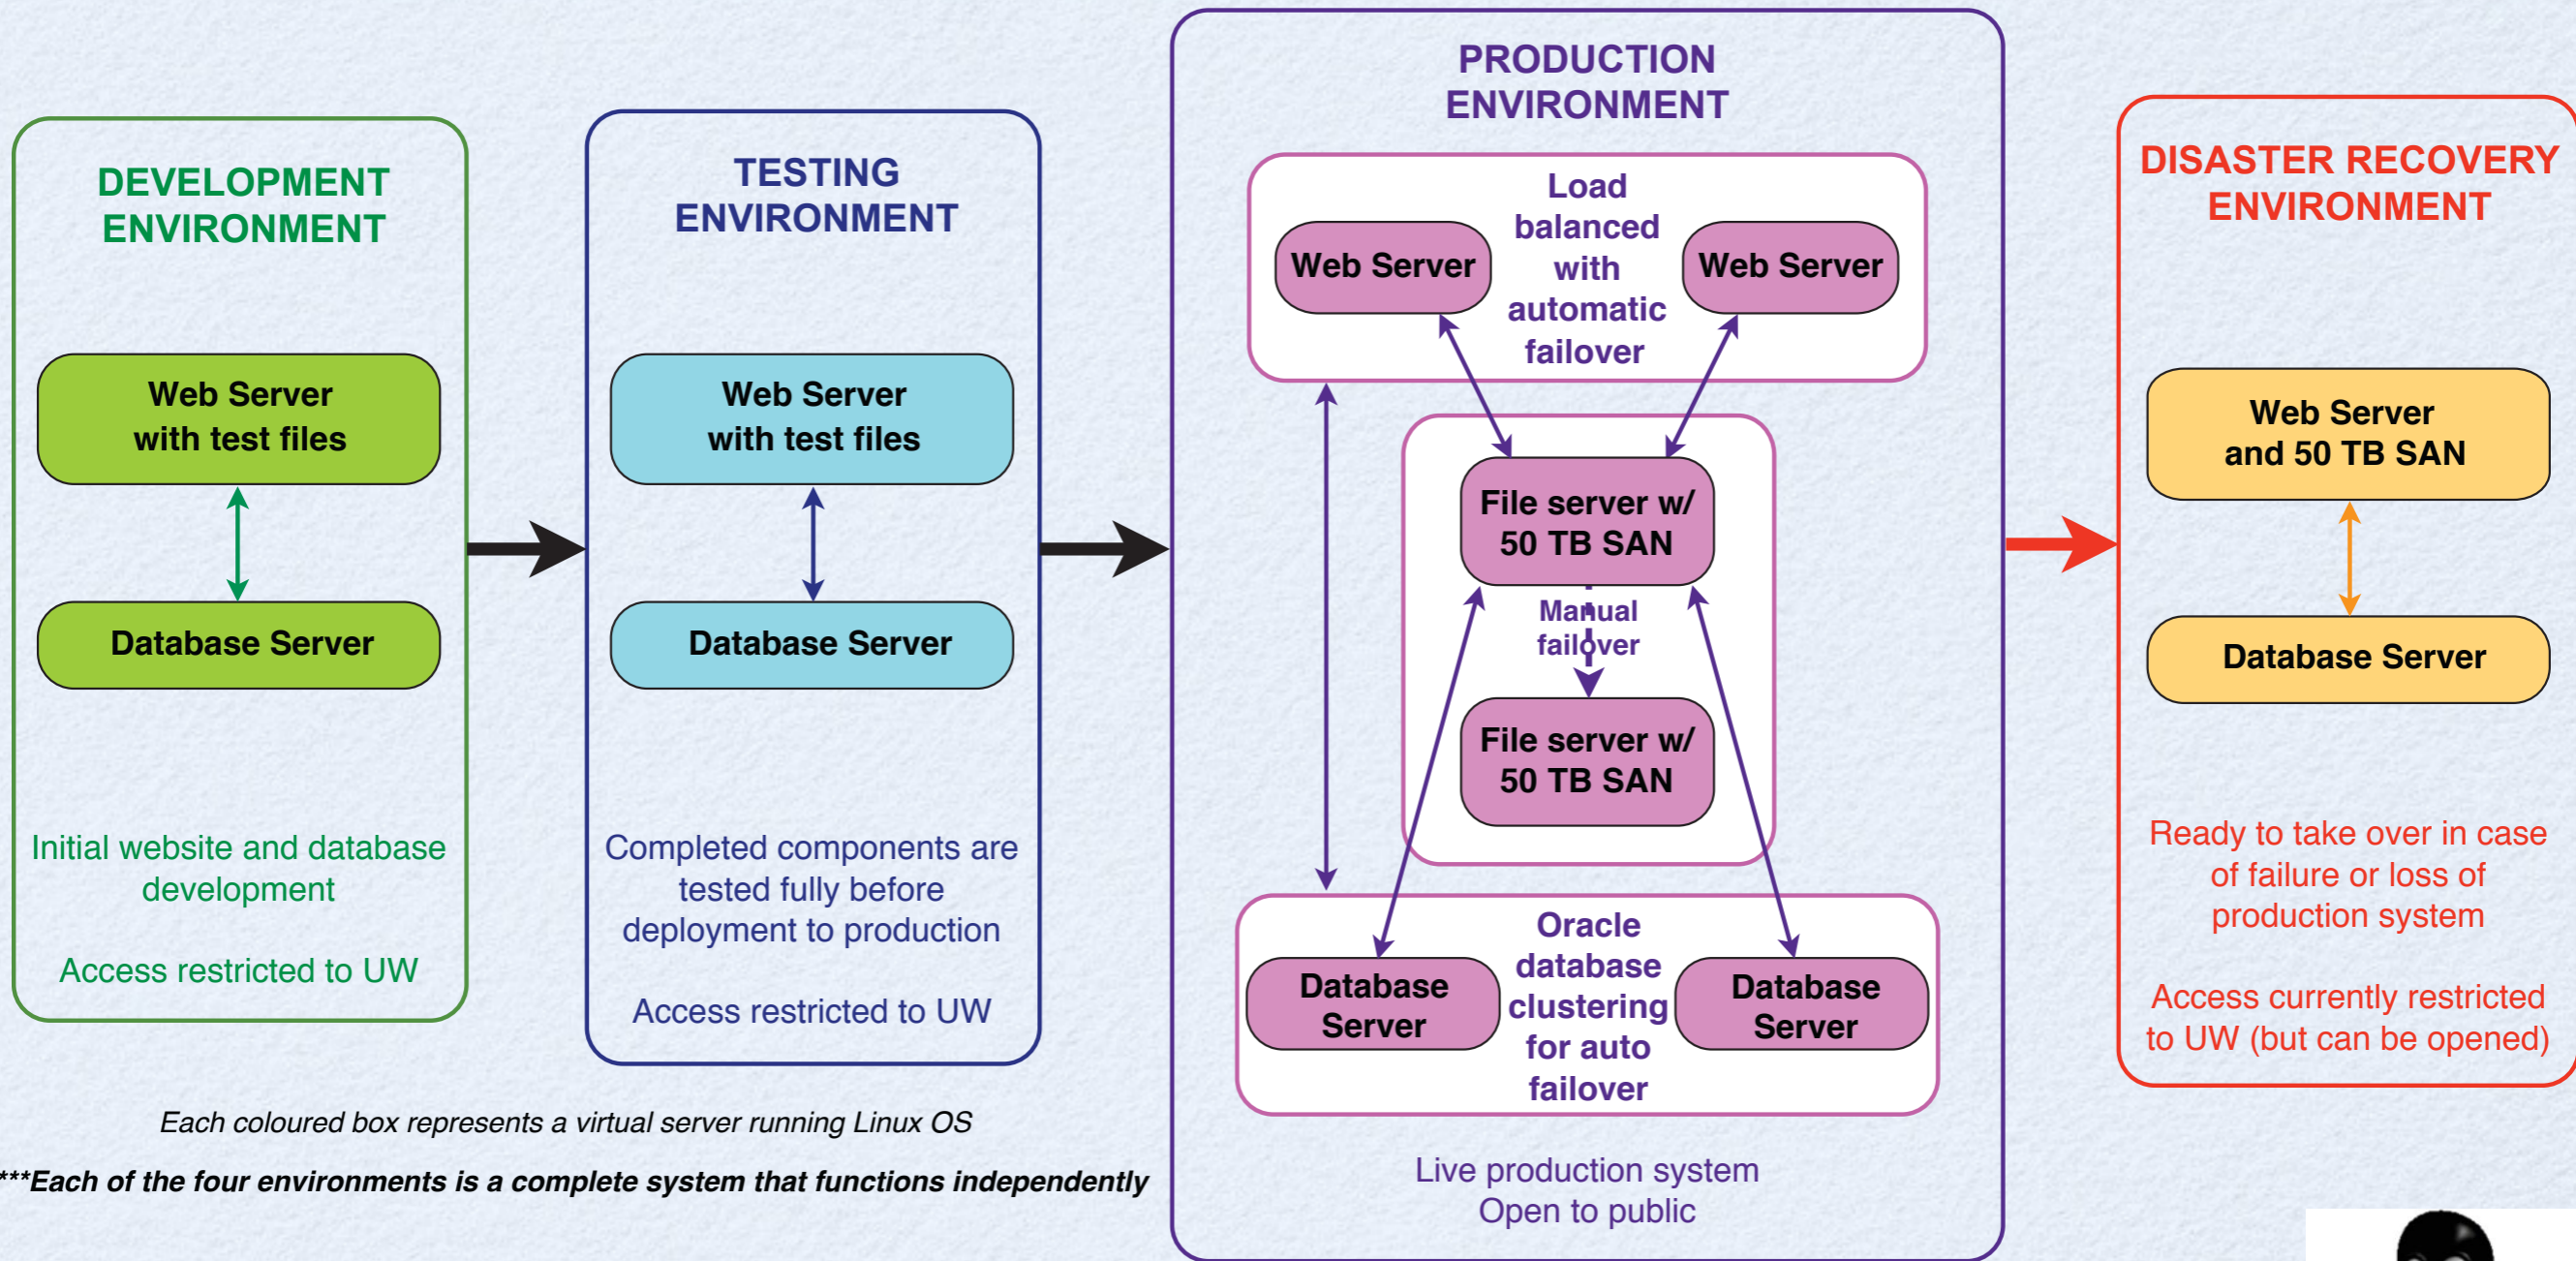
DEVELOPMENT ENVIRONMENT

Web Server with test files

Database Server

Initial website and database development

Access restricted to UW

TESTING ENVIRONMENT

Web Server with test files

Database Server

Completed components are tested fully before deployment to production

Access restricted to UW

PRODUCTION ENVIRONMENT

Web Server

Load balanced with automatic failover

Web Server

File server w/ 50 TB SAN

Manual failover

File server w/ 50 TB SAN

Database Server

Oracle database clustering for auto failover

Database Server

Live production system
Open to public

DISASTER RECOVERY ENVIRONMENT

Web Server and 50 TB SAN

Database Server

Ready to take over in case of failure or loss of production system

Access currently restricted to UW (but can be opened)

Each coloured box represents a virtual server running Linux OS

***Each of the four environments is a complete system that functions independently